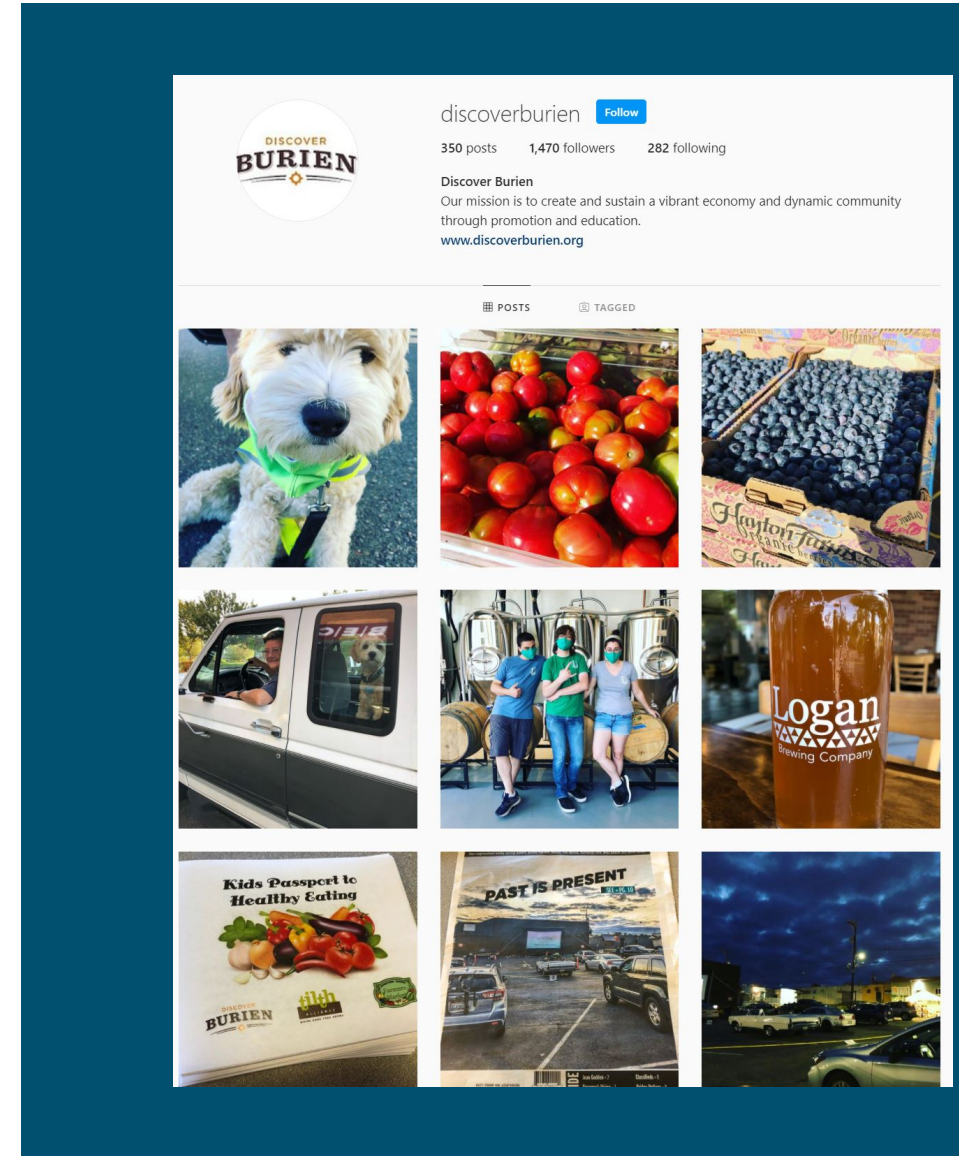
DISCOVER BURIEN

discoverburien Follow

350 posts 1,470 followers 282 following

Discover Burien
Our mission is to create and sustain a vibrant economy and dynamic community through promotion and education.
www.discoverburien.org

POSTS TAGGED

Hayton Farms

Logan Brewing Company

Kids Passport to Healthy Eating

DISCOVER BURIEN

tilth

PAST IS PRESENT